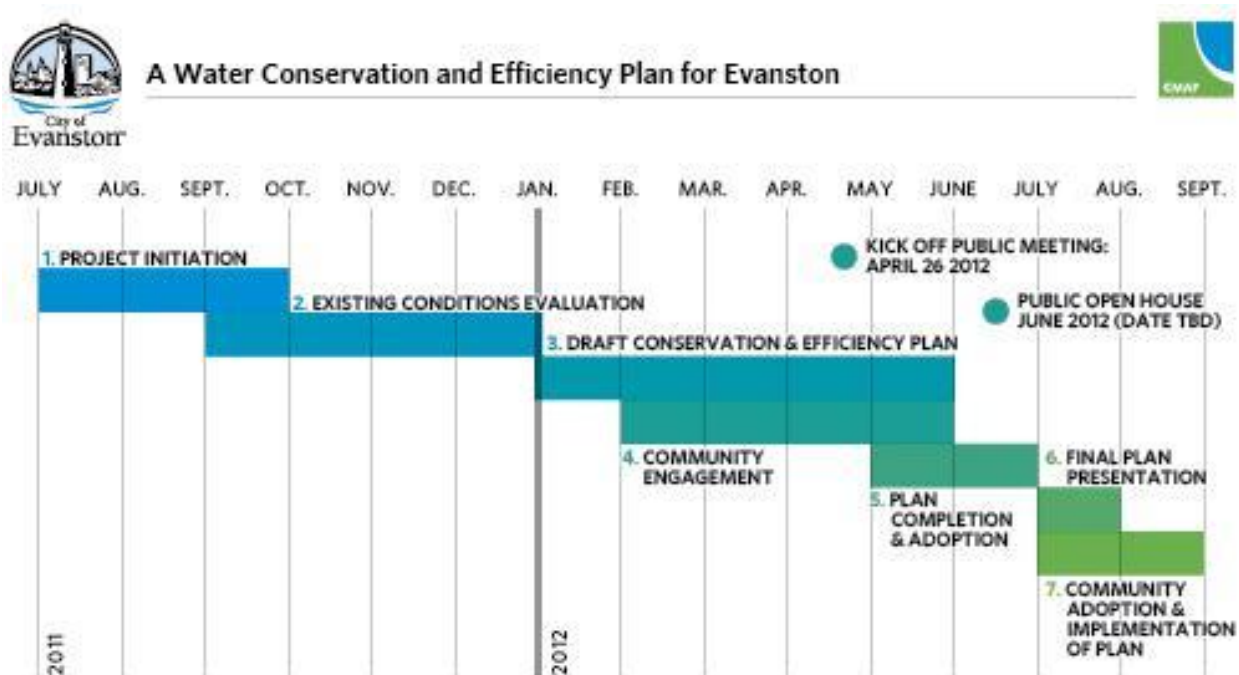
City of Evanston

A Water Conservation and Efficiency Plan for Evanston

CMAP

JULY AUG. SEPT. OCT. NOV. DEC. JAN. FEB. MAR. APR. MAY JUNE JULY AUG. SEPT.

1. PROJECT INITIATION

KICK OFF PUBLIC MEETING: APRIL 26 2012

2. EXISTING CONDITIONS EVALUATION

PUBLIC OPEN HOUSE JUNE 2012 (DATE TBD)

3. DRAFT CONSERVATION & EFFICIENCY PLAN

4. COMMUNITY ENGAGEMENT

6. FINAL PLAN PRESENTATION

5. PLAN COMPLETION & ADOPTION

7. COMMUNITY ADOPTION & IMPLEMENTATION OF PLAN

2011

2012